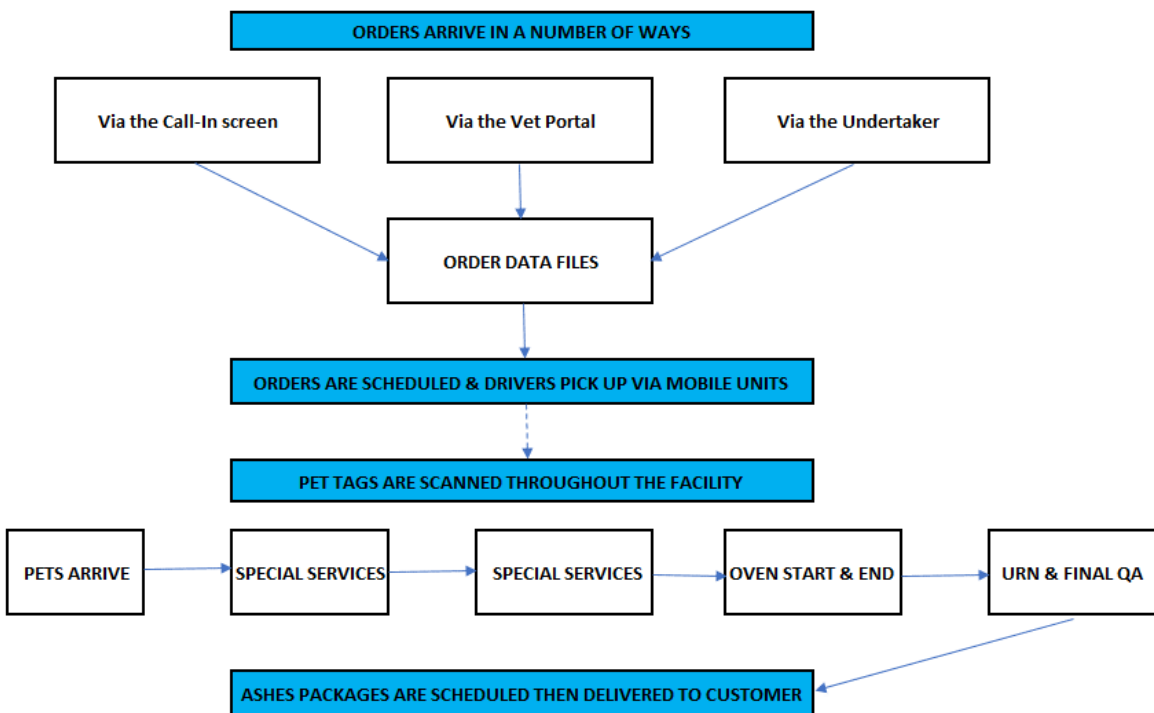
ORDERS ARRIVE IN A NUMBER OF WAYS

Via the Call-In screen

Via the Vet Portal

Via the Undertaker

ORDER DATA FILES

ORDERS ARE SCHEDULED & DRIVERS PICK UP VIA MOBILE UNITS

PET TAGS ARE SCANNED THROUGHOUT THE FACILITY

PETS ARRIVE

SPECIAL SERVICES

SPECIAL SERVICES

OVEN START & END

URN & FINAL QA

ASHES PACKAGES ARE SCHEDULED THEN DELIVERED TO CUSTOMER